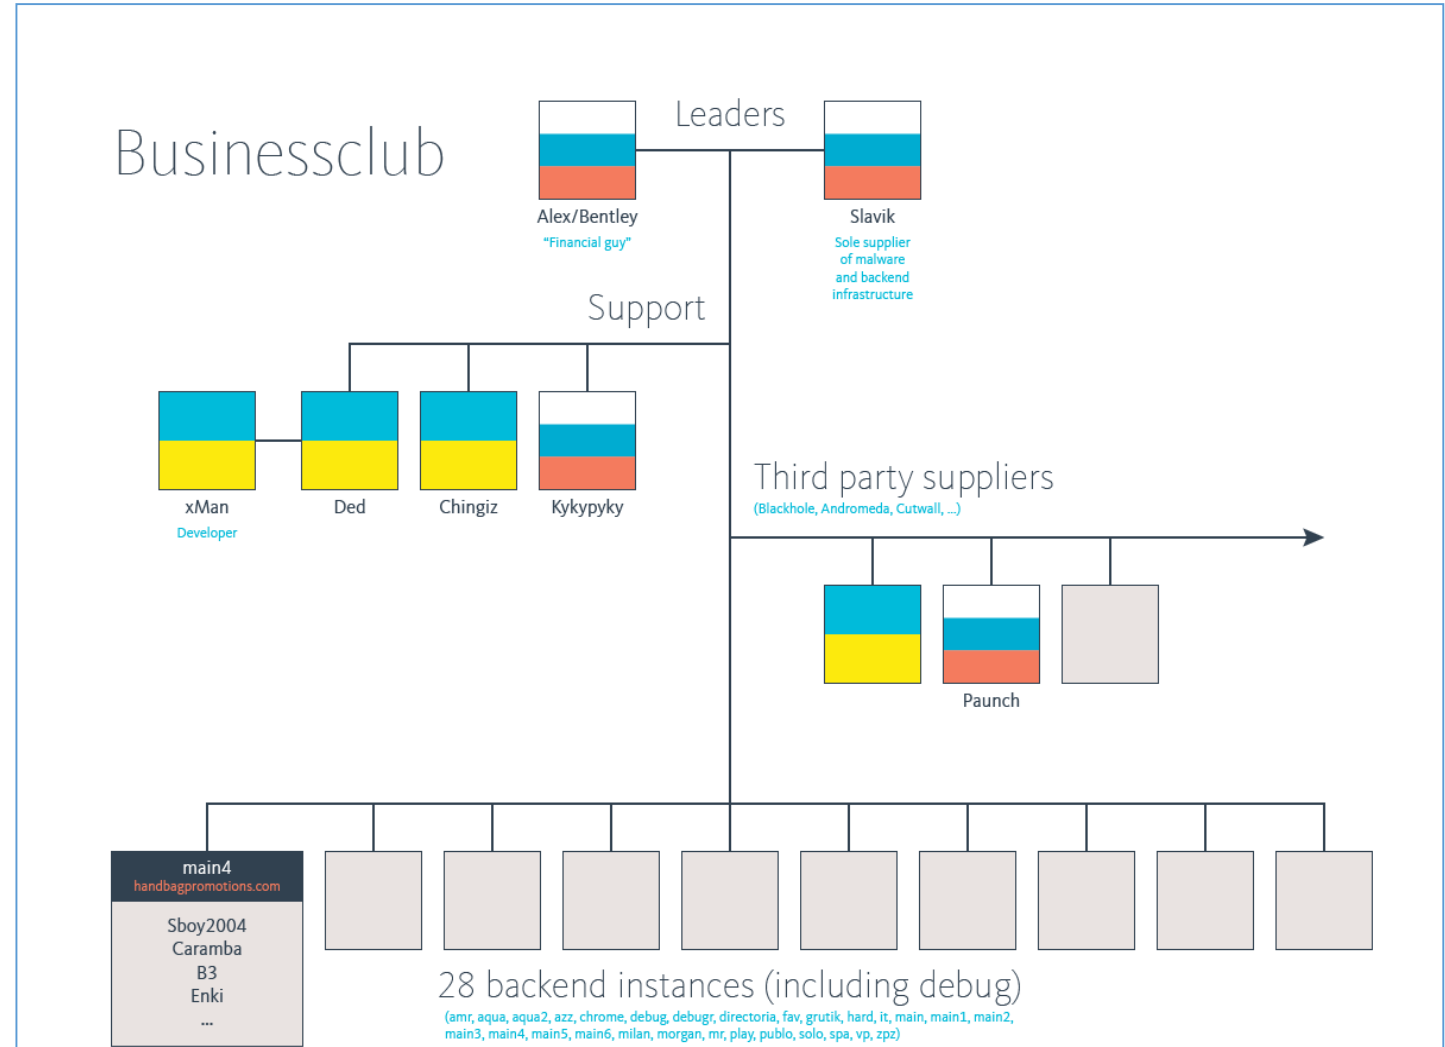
Businessclub

Leaders

Alex/Bentley
"Financial guy"

Slavik
Sole supplier of malware and backend infrastructure

Support

xMan
Developer

Ded

Chingiz

Kykypyky

Third party suppliers
(Blackhole, Andromeda, Cutwall, ...)

Paunch

main4
handbagpromotions.com
Sboy2004
Caramba
B3
Enki
...

28 backend instances (including debug)
(amr, aqua, aqua2, azz, chrome, debug, debugr, directoria, fav, grutik, hard, it, main, main1, main2, main3, main4, main5, main6, milan, morgan, mr, play, publo, solo, spa, vp, zpz)